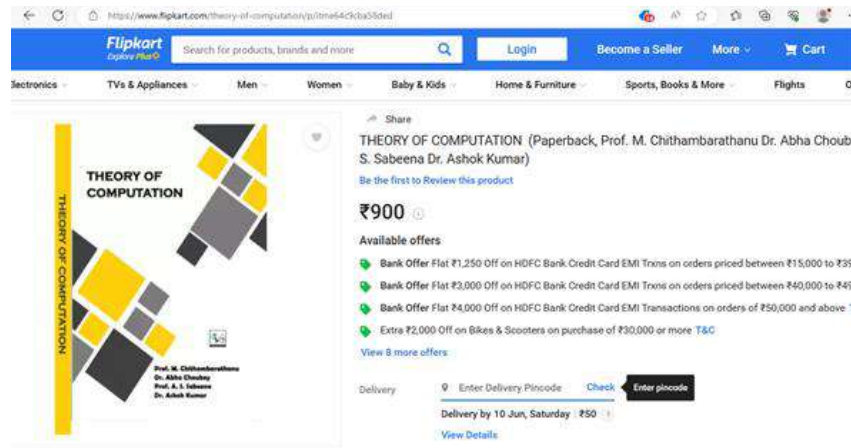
https://www.flipkart.com/theory-of-computation/p/itme64c9cba58ded

Flipkart
Explore Plus

Search for products, brands and more

Login

Become a Seller

More

Cart

Electronics

TVs & Appliances

Men

Women

Baby & Kids

Home & Furniture

Sports, Books & More

Flights

THEORY OF COMPUTATION

THEORY OF COMPUTATION

Prof. M. Chithambarathanu
Dr. Abha Choubey
Prof. A. S. Sabeena
Dr. Ashok Kumar

Share

THEORY OF COMPUTATION (Paperback, Prof. M. Chithambarathanu Dr. Abha Choub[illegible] S. Sabeena Dr. Ashok Kumar)

Be the first to Review this product

₹900

Available offers

Bank Offer Flat ₹1,250 Off on HDFC Bank Credit Card EMI Trxns on orders priced between ₹15,000 to ₹3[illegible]

Bank Offer Flat ₹3,000 Off on HDFC Bank Credit Card EMI Trxns on orders priced between ₹40,000 to ₹4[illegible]

Bank Offer Flat ₹4,000 Off on HDFC Bank Credit Card EMI Transactions on orders of ₹50,000 and above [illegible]

Extra ₹2,000 Off on Bikes & Scooters on purchase of ₹30,000 or more T&C

View 8 more offers

Delivery

Enter Delivery Pincode

Check

Enter pincode

Delivery by 10 Jun, Saturday | ₹50

View Details